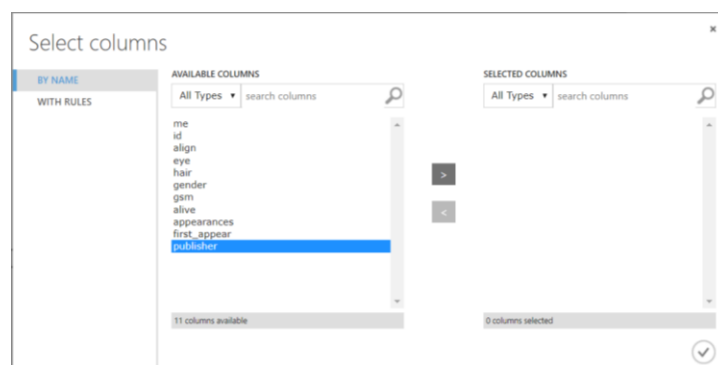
Select columns

×

BY NAME

WITH RULES

AVAILABLE COLUMNS

All Types ▾ search columns

me
id
align
eye
hair
gender
gsm
alive
appearances
first_appear
publisher

11 columns available

>

<

SELECTED COLUMNS

All Types ▾ search columns

0 columns selected